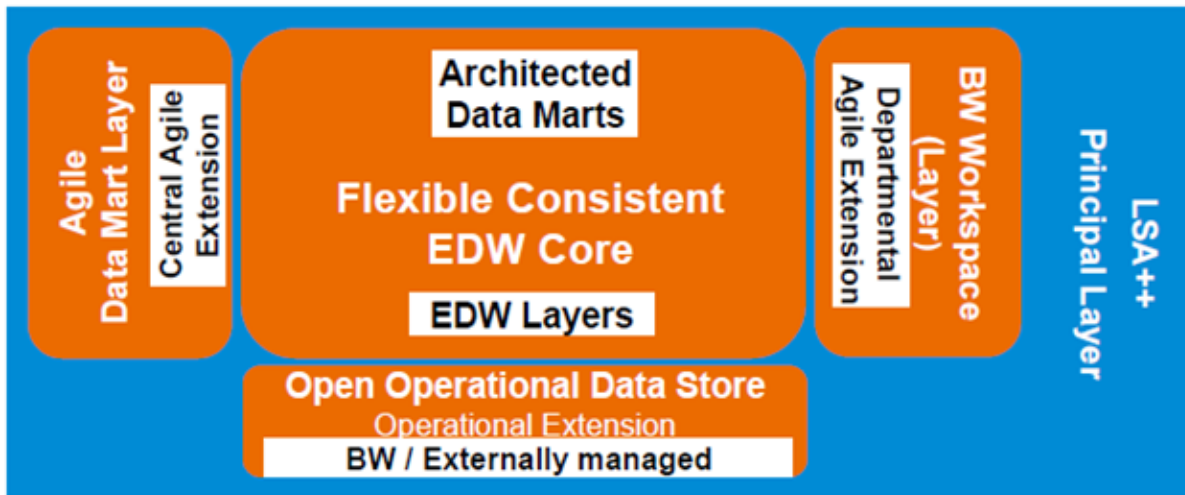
Agile
Data Mart Layer

Central Agile
Extension

Architected
Data Marts

Flexible Consistent
EDW Core

EDW Layers

Departmental
Agile Extension

BW Workspace
(Layer)

LSA++
Principal Layer

Open Operational Data Store
Operational Extension
BW / Externally managed